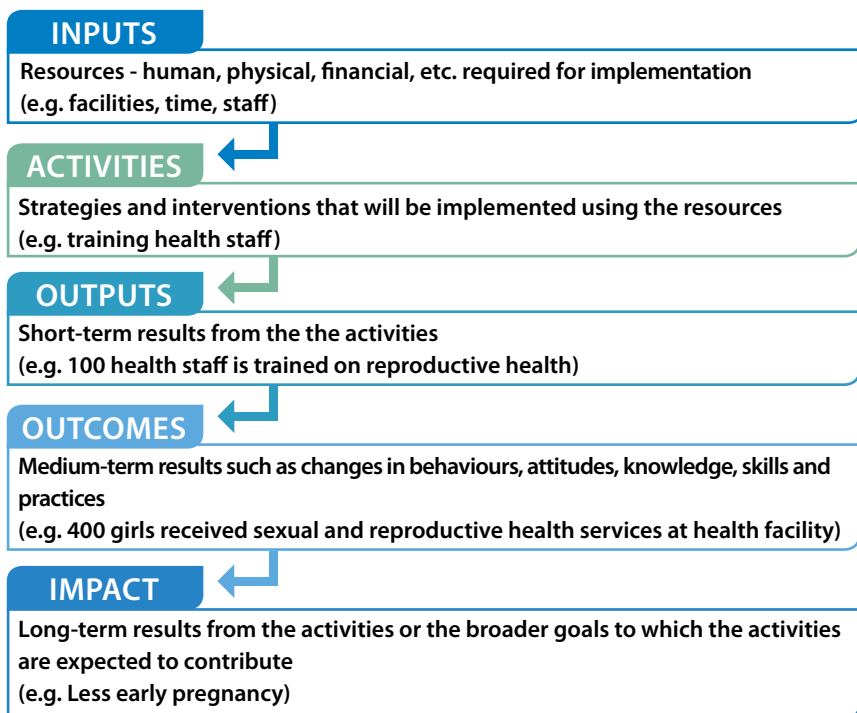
INPUTS

Resources - human, physical, financial, etc. required for implementation
(e.g. facilities, time, staff)

ACTIVITIES

Strategies and interventions that will be implemented using the resources
(e.g. training health staff)

OUTPUTS

Short-term results from the the activities
(e.g. 100 health staff is trained on reproductive health)

OUTCOMES

Medium-term results such as changes in behaviours, attitudes, knowledge, skills and practices
(e.g. 400 girls received sexual and reproductive health services at health facility)

IMPACT

Long-term results from the activities or the broader goals to which the activities are expected to contribute
(e.g. Less early pregnancy)